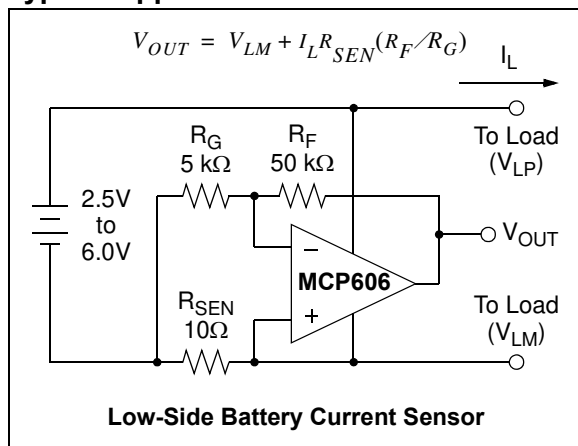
ypical App

$V_{OUT} = V_{LM} + I_L R_{SEN}(R_F / R_G)$

$I_L$

$R_G$
5 kΩ

$R_F$
50 kΩ

To Load
$(V_{LP})$

2.5V
to
6.0V

−

MCP606

+

$V_{OUT}$

$R_{SEN}$
10Ω

To Load
$(V_{LM})$

Low-Side Battery Current Sensor